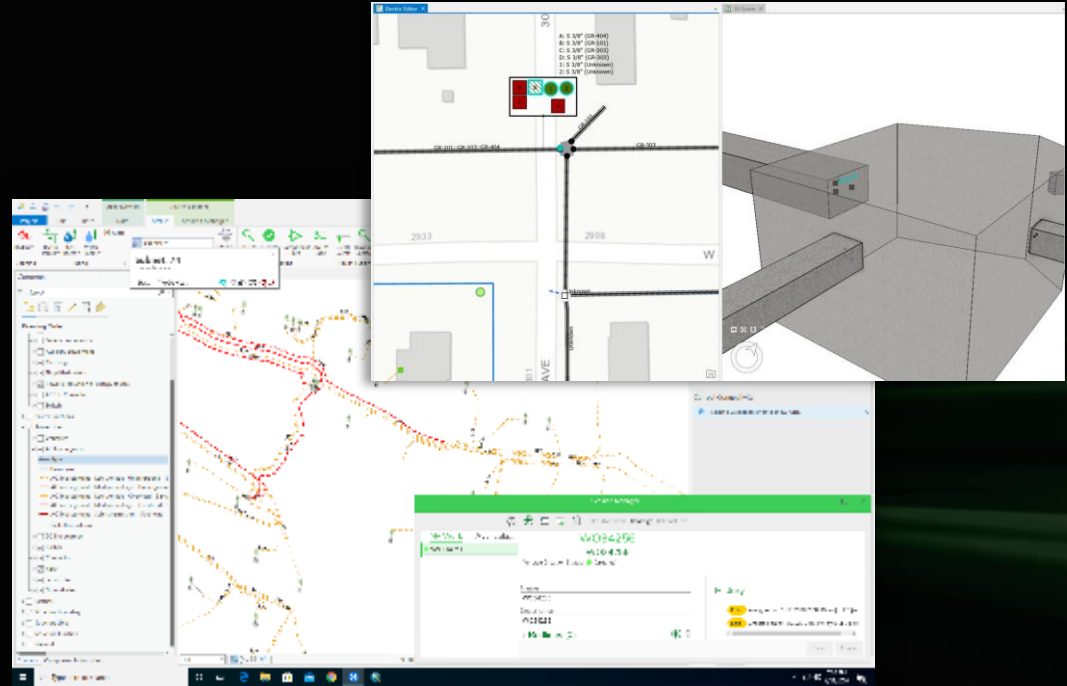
Electric Editor

A: S 3/8" (GR-404)
B: S 3/8" (GR-101)
C: S 3/8" (GR-303)
D: S 3/8" (GR-303)
1: S 3/8" (Unknown)
2: S 3/8" (Unknown)

GR-101; GR-303; GR-404

GR-303

GR-101

2933

2908

W

Unknown

Unknown

AVE

30

01

3D Scene

W09429E

Contents

Drawing Order

History